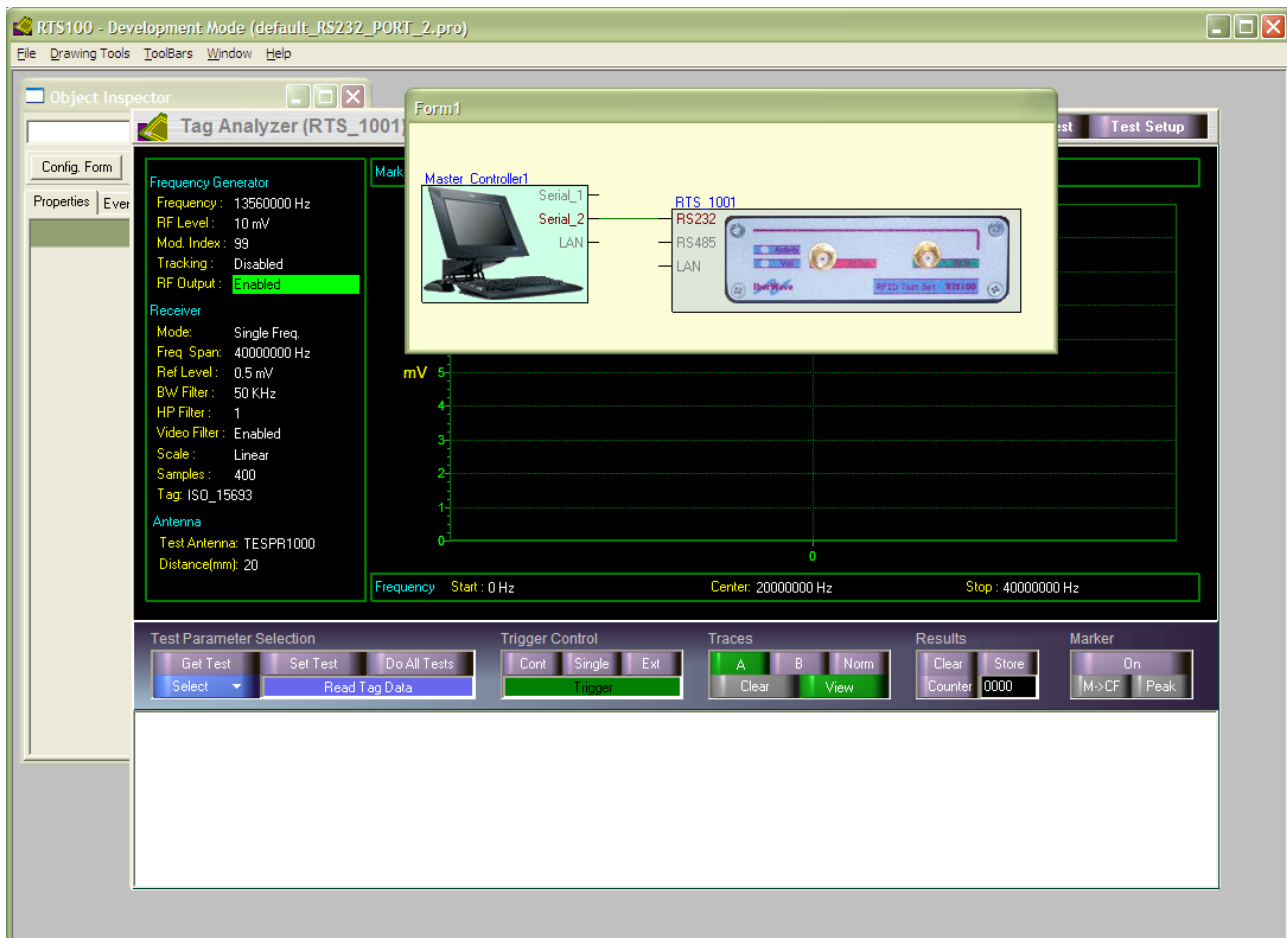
RTS100 - Development Mode (default_RS232_PORT_2.pro)

File Drawing Tools ToolBars Window Help

Object Inspector

Config. Form

Properties Ever

Tag Analyzer (RTS_1001)

Form1

Master_Controller1

Serial_1

Serial_2

LAN

RTS_1001

RS232

RS485

LAN

IberWave

RFID Test Set RTS100

est Test Setup

Frequency Generator
Frequency : 13560000 Hz
RF Level : 10 mV
Mod. Index : 99
Tracking : Disabled
RF Output : Enabled

Receiver
Mode: Single Freq.
Freq. Span: 40000000 Hz
Ref Level : 0.5 mV
BW Filter : 50 KHz
HP Filter : 1
Video Filter : Enabled
Scale : Linear
Samples : 400
Tag: ISO_15693

Antenna
Test Antenna: TESPR1000
Distance(mm): 20

Mark

mV 5
4
3
2
1
0
0

Frequency Start : 0 Hz Center: 20000000 Hz Stop : 40000000 Hz

Test Parameter Selection
Get Test Set Test Do All Tests
Select Read Tag Data

Trigger Control
Cont Single Ext
Trigger

Traces
A B Norm
Clear View

Results
Clear Store
Counter 0000

Marker
On
M->CF Peak